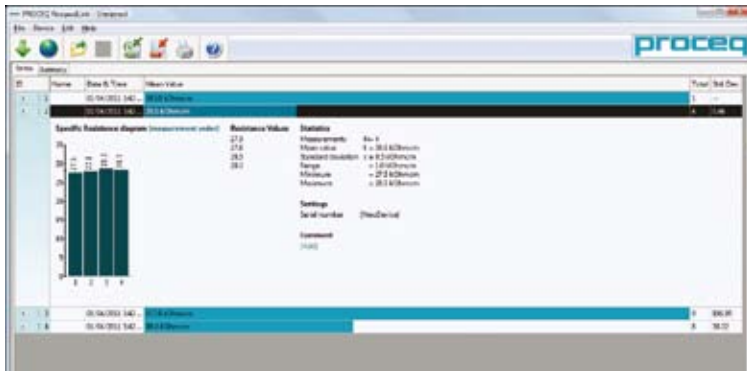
PROCEQ ResipodLink - [Untitled]

File Device Edit Help

proceq

Series Statistics

| # | Name | Date & Time | Mean Value | Total | Std Dev |
|---|---|---|---|---|---|
| 1 | 1 | 01/04/2011 14:0... | 28.0 kΩcm | 1 | - |
| 2 | 2 | 01/04/2011 14:0... | 28.0 kΩcm | 4 | 0.46 |

Specific Resistance diagram (measurement order)

Resistance Values
27.6
27.6
28.3
28.1

Statistics
Measurements
Mean value
Standard deviation
Range
Minimum
Maximum

Settings
Serial number

Comment

| # | Name | Date & Time | Mean Value | Total | Std Dev |
|---|---|---|---|---|---|
| 3 | 3 | 01/04/2011 14:0... | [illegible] | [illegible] | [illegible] |
| 4 | 4 | 01/04/2011 14:0... | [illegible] | 8 | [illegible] |